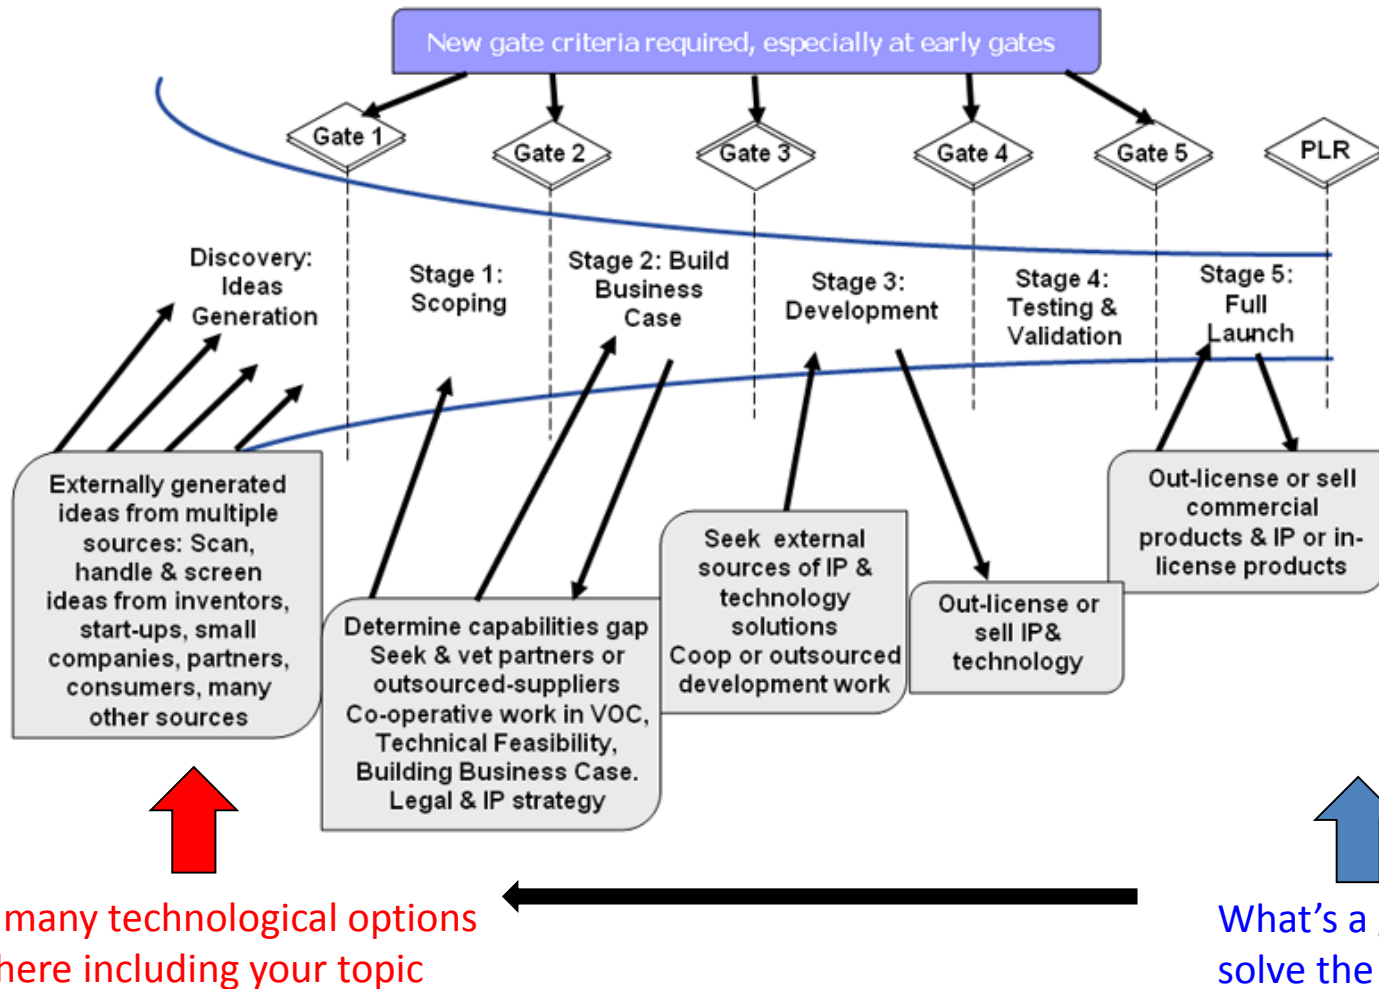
New gate criteria required, especially at early gates

Gate 1

Gate 2

Gate 3

Gate 4

Gate 5

PLR

Discovery: Ideas Generation

Stage 1: Scoping

Stage 2: Build Business Case

Stage 3: Development

Stage 4: Testing & Validation

Stage 5: Full Launch

Externally generated ideas from multiple sources: Scan, handle & screen ideas from inventors, start-ups, small companies, partners, consumers, many other sources

Determine capabilities gap Seek & vet partners or outsourced-suppliers Co-operative work in VOC, Technical Feasibility, Building Business Case. Legal & IP strategy

Seek external sources of IP & technology solutions Coop or outsourced development work

Out-license or sell IP& technology

Out-license or sell commercial products & IP or in-license products

many technological options here including your topic

What's a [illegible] solve the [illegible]